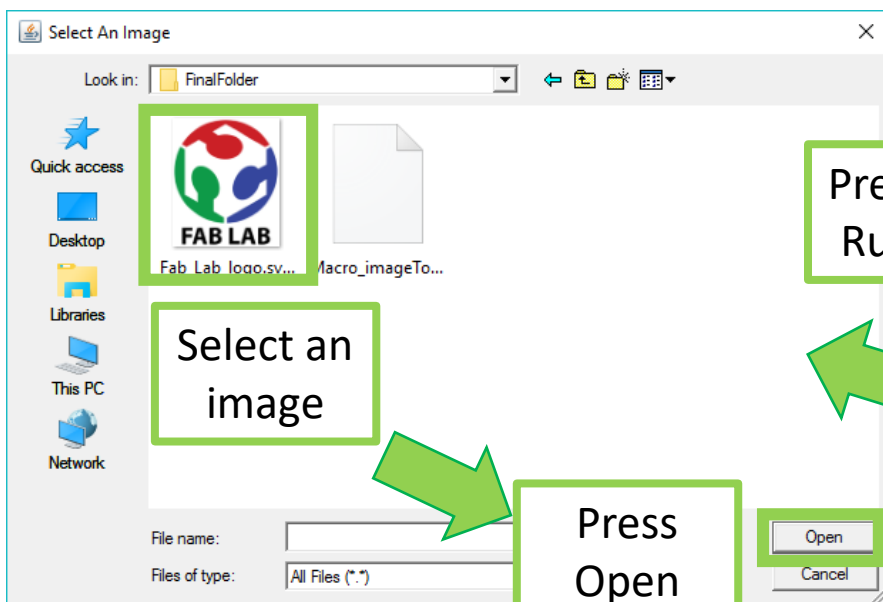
Select An Image

Look in: FinalFolder

Quick access
Desktop
Libraries
This PC
Network

FAB LAB
Fab_Lab_logo.sv...
Macro_imageTo...

Pre
Ru

Select an image

File name:
Files of type: All Files (*.*)

Press Open

Open
Cancel